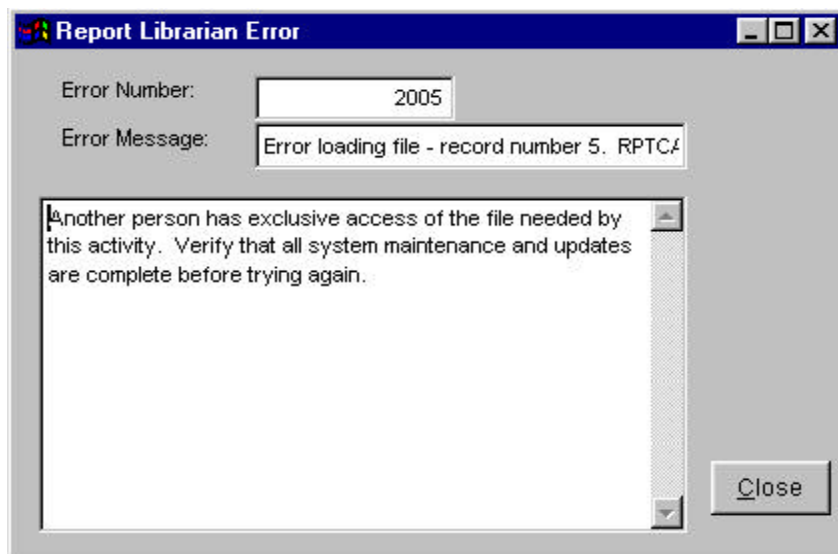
Report Librarian Error

Error Number: 2005

Error Message: Error loading file - record number 5. RPTC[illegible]

Another person has exclusive access of the file needed by this activity. Verify that all system maintenance and updates are complete before trying again.

Close